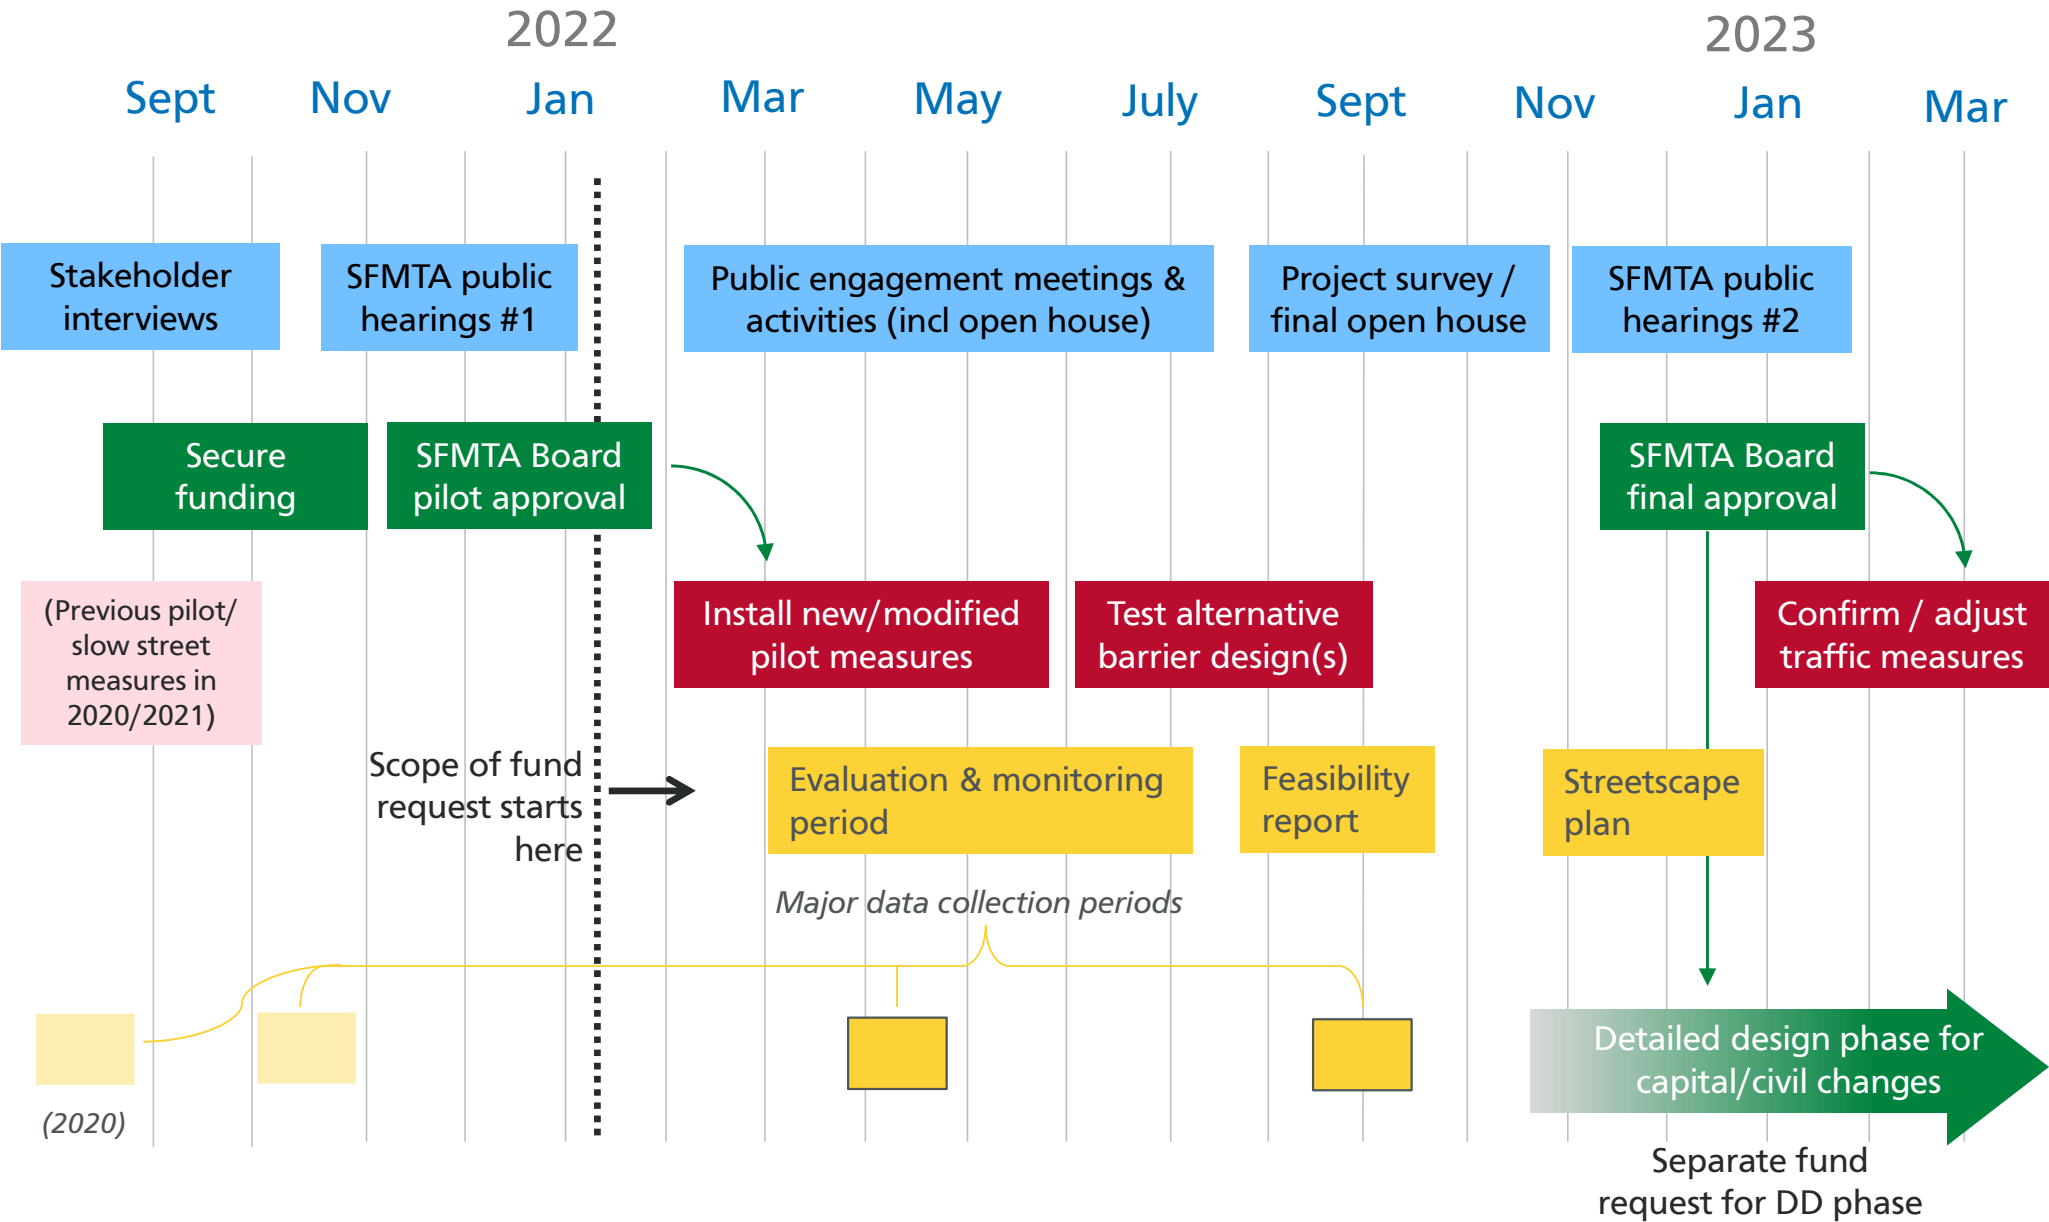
2022

2023

Sept Nov Jan Mar May July Sept Nov Jan Mar

Stakeholder interviews

SFMTA public hearings #1

Public engagement meetings & activities (incl open house)

Project survey / final open house

SFMTA public hearings #2

Secure funding

SFMTA Board pilot approval

SFMTA Board final approval

(Previous pilot/ slow street measures in 2020/2021)

Install new/modified pilot measures

Test alternative barrier design(s)

Confirm / adjust traffic measures

Scope of fund request starts here

Evaluation & monitoring period

Feasibility report

Streetscape plan

Major data collection periods

(2020)

Detailed design phase for capital/civil changes

Separate fund request for DD phase